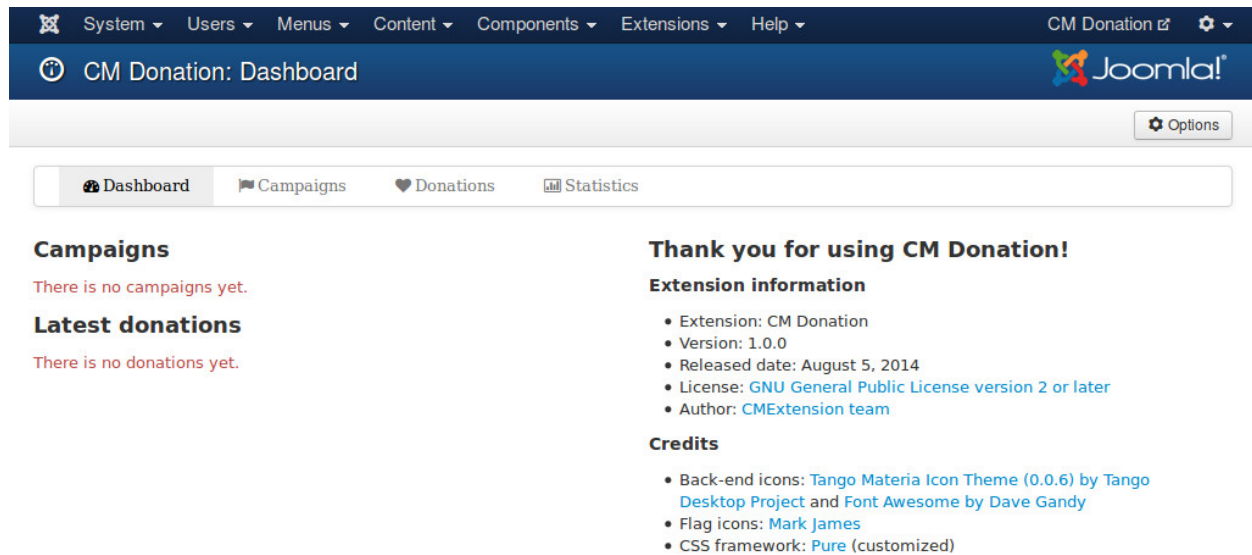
System ▾ Users ▾ Menus ▾ Content ▾ Components ▾ Extensions ▾ Help ▾

CM Donation

CM Donation: Dashboard

Joomla!®

Options

Dashboard
Campaigns
Donations
Statistics

Campaigns

There is no campaigns yet.

Latest donations

There is no donations yet.

Thank you for using CM Donation!

Extension information

- Extension: CM Donation
- Version: 1.0.0
- Released date: August 5, 2014
- License: GNU General Public License version 2 or later
- Author: CMExtension team

Credits

- Back-end icons: Tango Materia Icon Theme (0.0.6) by Tango Desktop Project and Font Awesome by Dave Gandy
- Flag icons: Mark James
- CSS framework: Pure (customized)